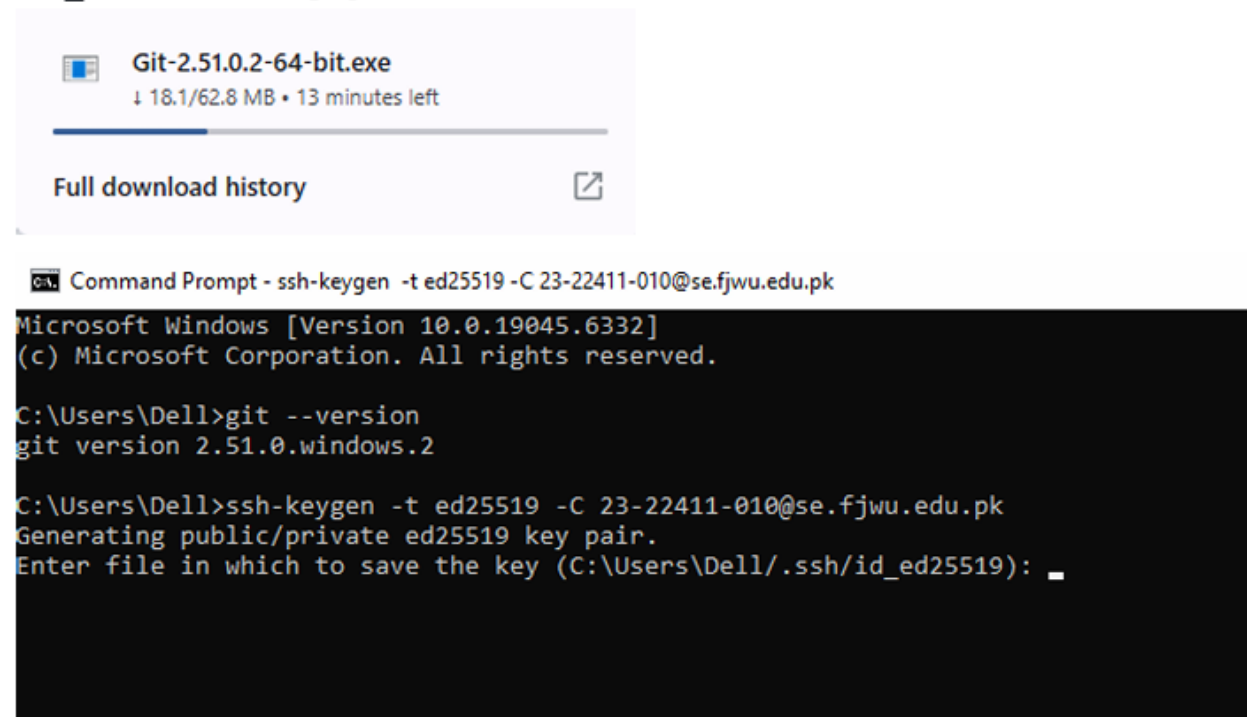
Git-2.51.0.2-64-bit.exe
↓ 18.1/62.8 MB • 13 minutes left

Full download history

Command Prompt - ssh-keygen -t ed25519 -C 23-22411-010@se.fjwu.edu.pk

Microsoft Windows [Version 10.0.19045.6332]
(c) Microsoft Corporation. All rights reserved.

C:\Users\Dell>git --version
git version 2.51.0.windows.2

C:\Users\Dell>ssh-keygen -t ed25519 -C 23-22411-010@se.fjwu.edu.pk
Generating public/private ed25519 key pair.
Enter file in which to save the key (C:\Users\Dell/.ssh/id_ed25519):